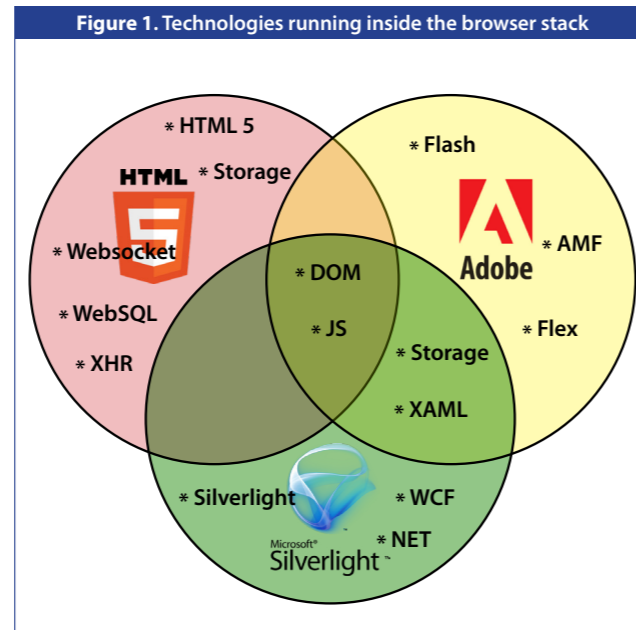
Figure 1. Technologies running inside the browser stack

* HTML 5
* Storage
HTML
5
* Websocket
* WebSQL
* XHR

* Flash
Adobe
* AMF
* Flex

* DOM
* JS

* Storage
* XAML

* Silverlight
* WCF
* NET
Microsoft®
Silverlight